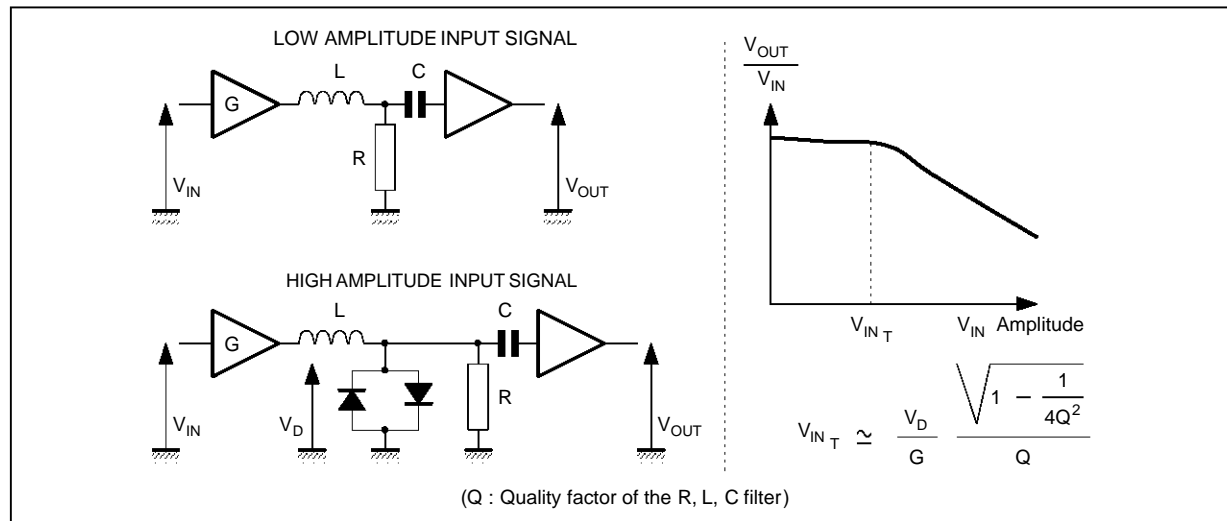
LOW AMPLITUDE INPUT SIGNAL

G

L

C

R

$V_{IN}$

$V_{OUT}$

HIGH AMPLITUDE INPUT SIGNAL

G

L

C

R

$V_{IN}$

$V_D$

$V_{OUT}$

$\frac{V_{OUT}}{V_{IN}}$

$V_{IN_T}$

$V_{IN}$ Amplitude

$V_{IN_T} \simeq \frac{V_D}{G} \frac{\sqrt{1 - \frac{1}{4Q^2}}}{Q}$

(Q : Quality factor of the R, L, C filter)